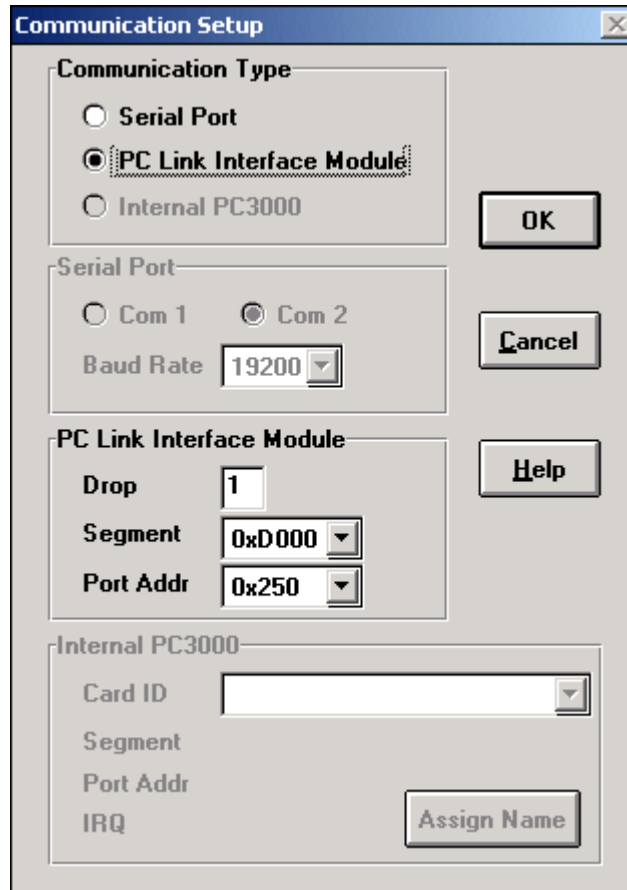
Communication Setup

Communication Type
Serial Port
PC Link Interface Module
Internal PC3000

OK

Serial Port
Com 1
Com 2
Baud Rate 19200

Cancel

PC Link Interface Module
Drop 1
Segment 0xD000
Port Addr 0x250

Help

Internal PC3000
Card ID
Segment
Port Addr
IRQ
Assign Name